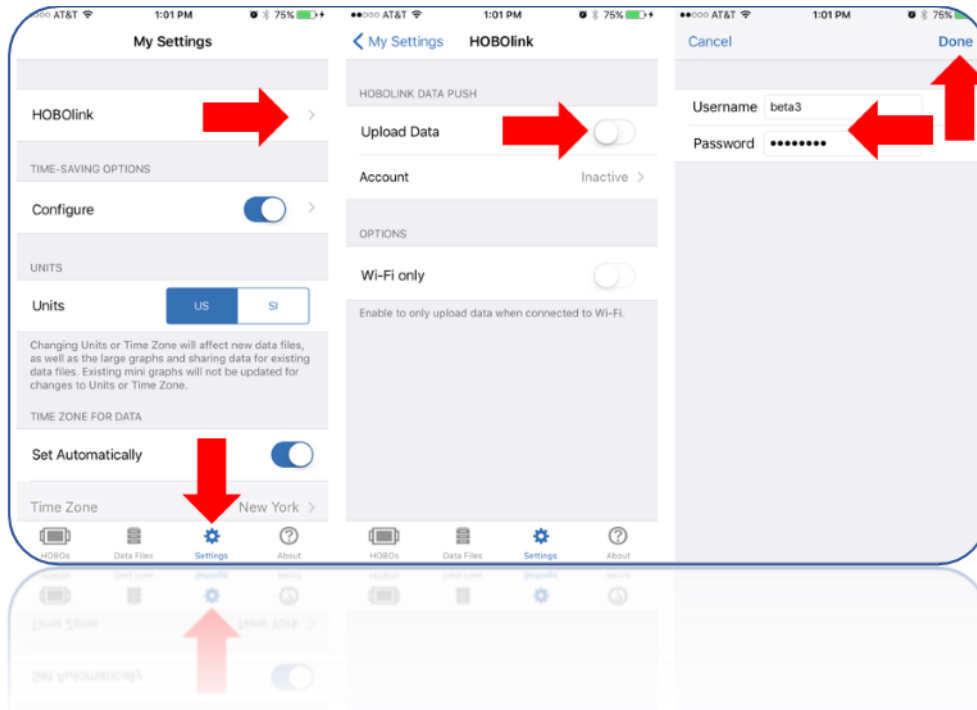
AT&T 1:01 PM 75%

My Settings

HOBOlink

TIME-SAVING OPTIONS

Configure

UNITS

Units US SI

Changing Units or Time Zone will affect new data files, as well as the large graphs and sharing data for existing data files. Existing mini graphs will not be updated for changes to Units or Time Zone.

TIME ZONE FOR DATA

Set Automatically

Time Zone New York

HOBOs Data Files Settings About

AT&T 1:01 PM 75%

My Settings HOBOlink

HOBOLINK DATA PUSH

Upload Data

Account Inactive

OPTIONS

Wi-Fi only

Enable to only upload data when connected to Wi-Fi.

HOBOs Data Files Settings About

AT&T 1:01 PM 75%

Cancel Done

Username beta3

Password ••••••••